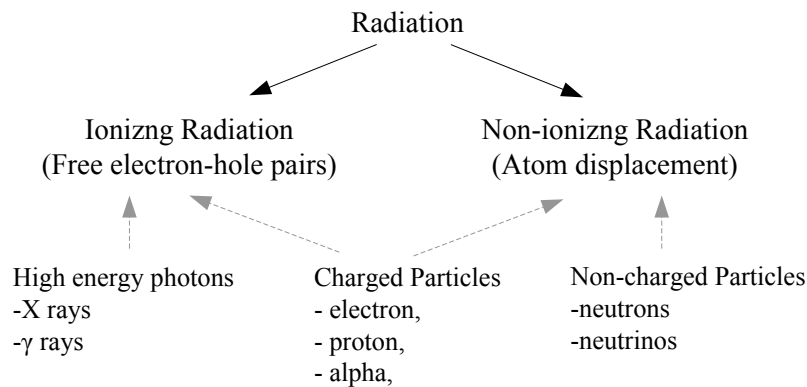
Radiation

Ionizng Radiation
(Free electron-hole pairs)

Non-ionizng Radiation
(Atom displacement)

High energy photons
-X rays
-γ rays

Charged Particles
- electron,
- proton,
- alpha,

Non-charged Particles
-neutrons
-neutrinos